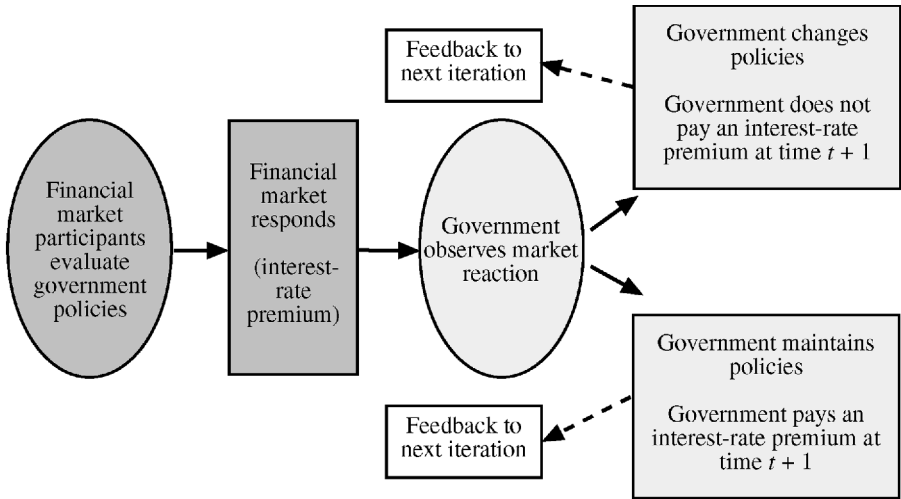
Financial market participants evaluate government policies

Financial market responds

(interest-rate premium)

Government observes market reaction

Feedback to next iteration

Government changes policies

Government does not pay an interest-rate premium at time $t + 1$

Government maintains policies

Government pays an interest-rate premium at time $t + 1$

Feedback to next iteration